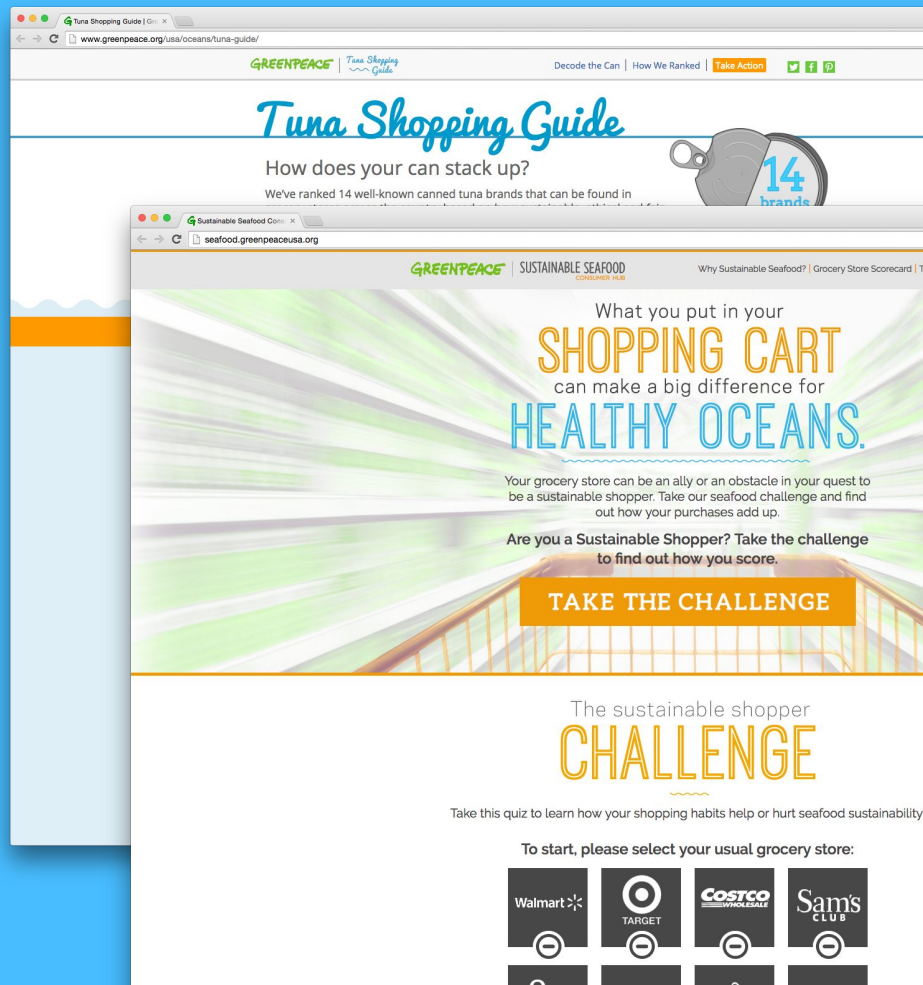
Tuna Shopping Guide | Gre ×

www.greenpeace.org/usa/oceans/tuna-guide/

GREENPEACE | Tuna Shopping Guide

Decode the Can | How We Ranked | Take Action

Tuna Shopping Guide

How does your can stack up?

We've ranked 14 well-known canned tuna brands that can be found in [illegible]

14 brands

Sustainable Seafood Cons ×

seafood.greenpeaceusa.org

GREENPEACE | SUSTAINABLE SEAFOOD CONSUMER HUB

Why Sustainable Seafood? | Grocery Store Scorecard | T

What you put in your

SHOPPING CART

can make a big difference for

HEALTHY OCEANS.

Your grocery store can be an ally or an obstacle in your quest to be a sustainable shopper. Take our seafood challenge and find out how your purchases add up.

Are you a Sustainable Shopper? Take the challenge to find out how you score.

TAKE THE CHALLENGE

The sustainable shopper

CHALLENGE

Take this quiz to learn how your shopping habits help or hurt seafood sustainability

To start, please select your usual grocery store:

Walmart

TARGET

COSTCO WHOLESALE

Sam's CLUB